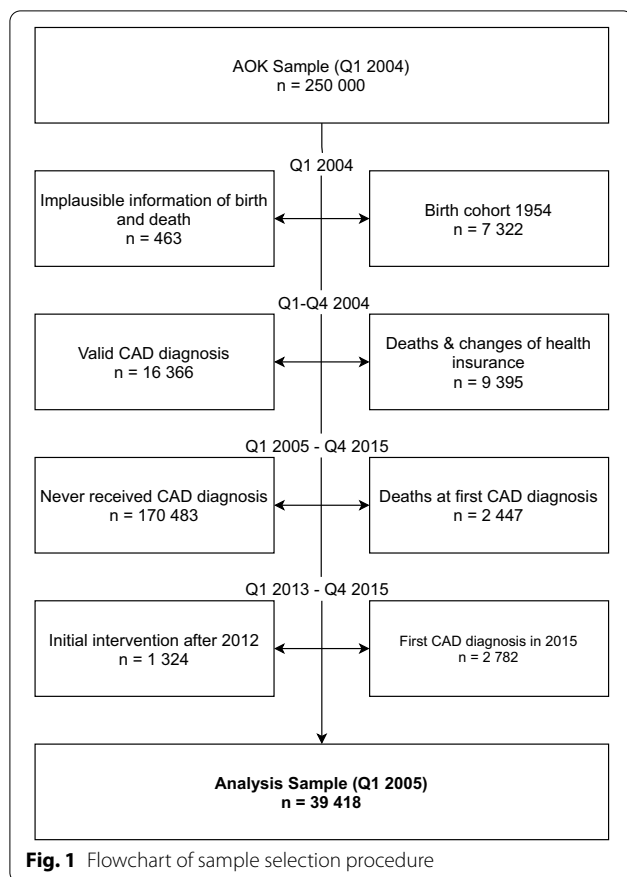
AOK Sample (Q1 2004)
n = 250 000

Q1 2004

Implausible information of birth and death
n = 463

Birth cohort 1954
n = 7 322

Q1-Q4 2004

Valid CAD diagnosis
n = 16 366

Deaths & changes of health insurance
n = 9 395

Q1 2005 - Q4 2015

Never received CAD diagnosis
n = 170 483

Deaths at first CAD diagnosis
n = 2 447

Q1 2013 - Q4 2015

Initial intervention after 2012
n = 1 324

First CAD diagnosis in 2015
n = 2 782

**Analysis Sample (Q1 2005)**
**n = 39 418**

**Fig. 1** Flowchart of sample selection procedure